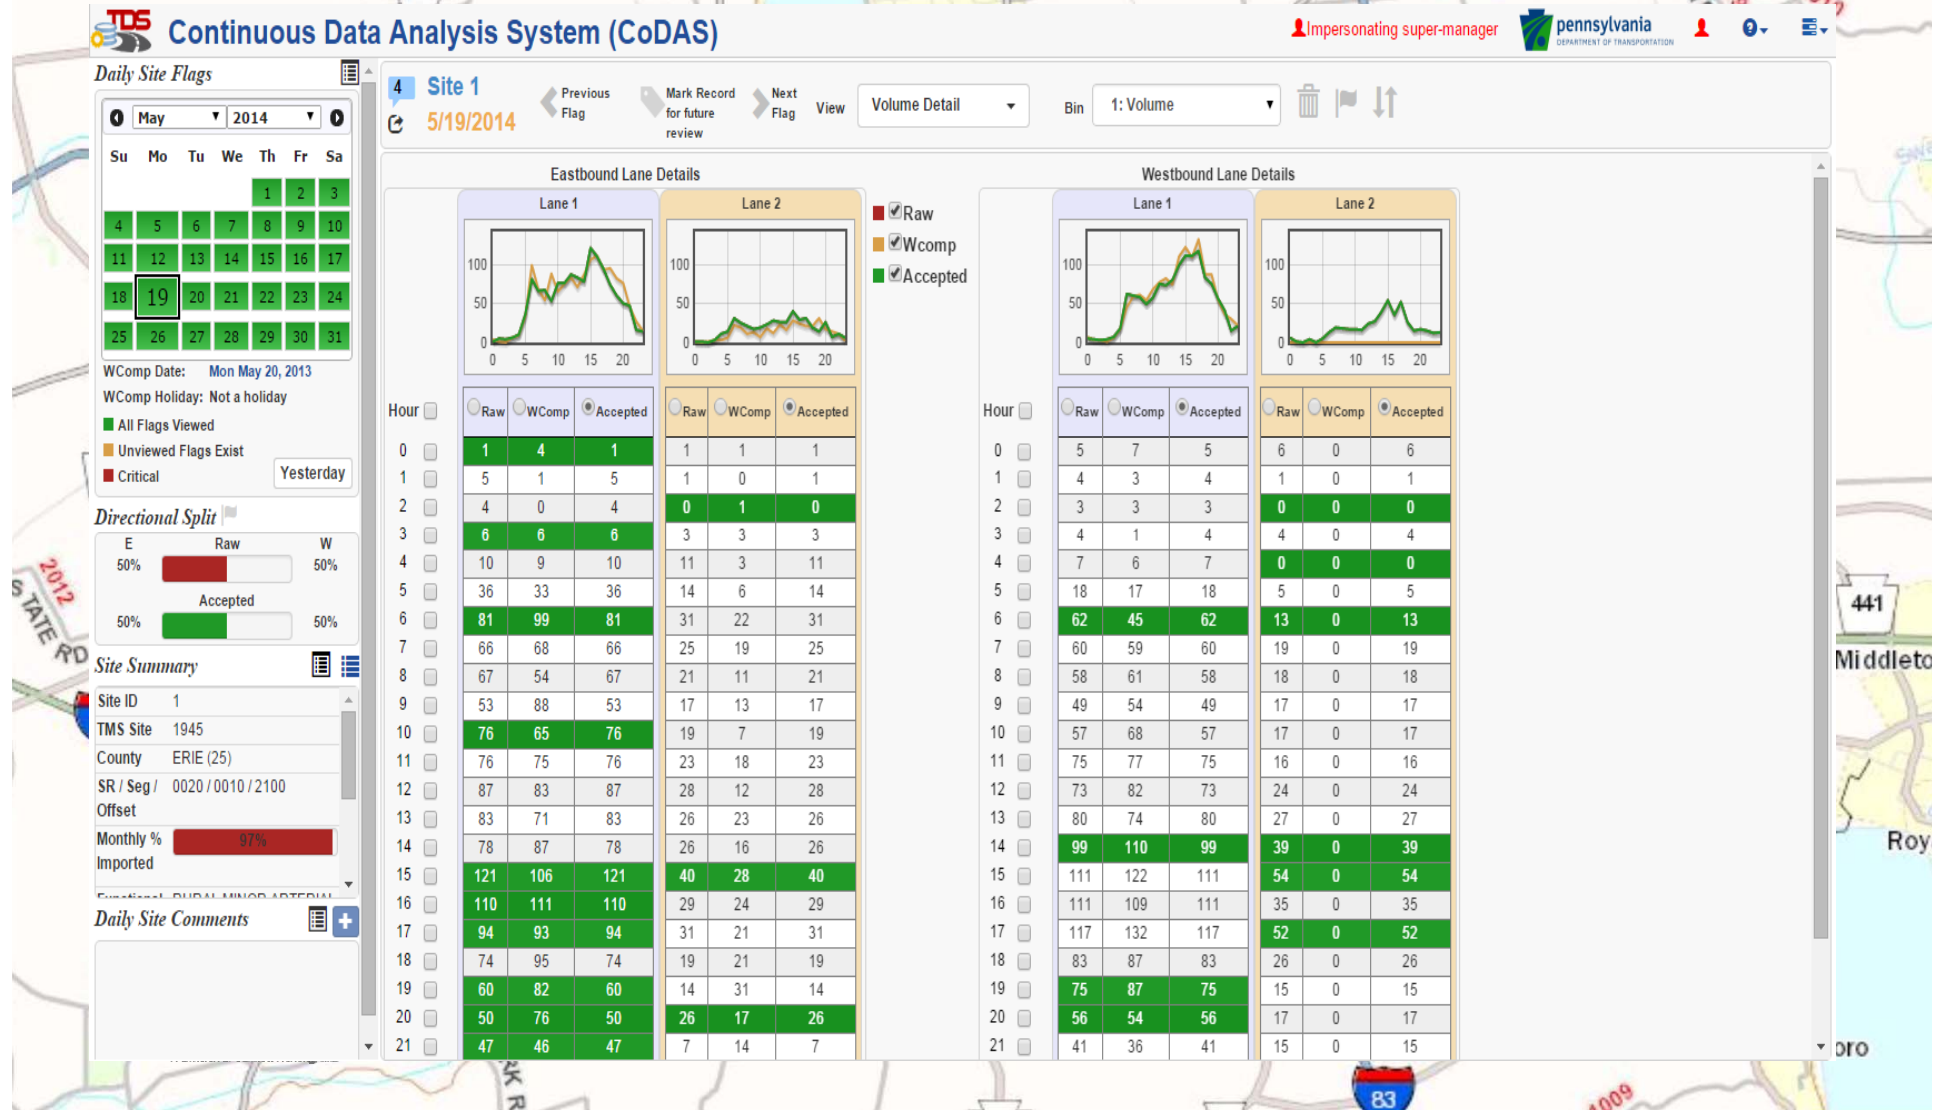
TDS Continuous Data Analysis System (CoDAS)

Impersonating super-manager

pennsylvania DEPARTMENT OF TRANSPORTATION

Daily Site Flags

May 2014

| Su | Mo | Tu | We | Th | Fr | Sa |
|---|---|---|---|---|---|---|
| | | | | 1 | 2 | 3 |
| 4 | 5 | 6 | 7 | 8 | 9 | 10 |
| 11 | 12 | 13 | 14 | 15 | 16 | 17 |
| 18 | 19 | 20 | 21 | 22 | 23 | 24 |
| 25 | 26 | 27 | 28 | 29 | 30 | 31 |

WComp Date: Mon May 20, 2013
WComp Holiday: Not a holiday
All Flags Viewed
Unviewed Flags Exist
Critical
Yesterday

Directional Split
E Raw W
50% 50%
Accepted
50% 50%

Site Summary

| Site ID | 1 |
|---|---|
| TMS Site | 1945 |
| County | ERIE (25) |
| SR / Seg / Offset | 0020 / 0010 / 2100 |
| Monthly % Imported | 97% |

Daily Site Comments

4 Site 1
5/19/2014
Previous Flag
Mark Record for future review
Next Flag
View Volume Detail
Bin 1: Volume

Eastbound Lane Details
Lane 1
Lane 2
100 50 0
0 5 10 15 20

Raw
Wcomp
Accepted

Westbound Lane Details
Lane 1
Lane 2

| Hour | Raw | WComp | Accepted | Raw | WComp | Accepted |
|---|---|---|---|---|---|---|
| 0 | 1 | 4 | 1 | 1 | 1 | 1 |
| 1 | 5 | 1 | 5 | 1 | 0 | 1 |
| 2 | 4 | 0 | 4 | 0 | 1 | 0 |
| 3 | 6 | 6 | 6 | 3 | 3 | 3 |
| 4 | 10 | 9 | 10 | 11 | 3 | 11 |
| 5 | 36 | 33 | 36 | 14 | 6 | 14 |
| 6 | 81 | 99 | 81 | 31 | 22 | 31 |
| 7 | 66 | 68 | 66 | 25 | 19 | 25 |
| 8 | 67 | 54 | 67 | 21 | 11 | 21 |
| 9 | 53 | 88 | 53 | 17 | 13 | 17 |
| 10 | 76 | 65 | 76 | 19 | 7 | 19 |
| 11 | 76 | 75 | 76 | 23 | 18 | 23 |
| 12 | 87 | 83 | 87 | 28 | 12 | 28 |
| 13 | 83 | 71 | 83 | 26 | 23 | 26 |
| 14 | 78 | 87 | 78 | 26 | 16 | 26 |
| 15 | 121 | 106 | 121 | 40 | 28 | 40 |
| 16 | 110 | 111 | 110 | 29 | 24 | 29 |
| 17 | 94 | 93 | 94 | 31 | 21 | 31 |
| 18 | 74 | 95 | 74 | 19 | 21 | 19 |
| 19 | 60 | 82 | 60 | 14 | 31 | 14 |
| 20 | 50 | 76 | 50 | 26 | 17 | 26 |
| 21 | 47 | 46 | 47 | 7 | 14 | 7 |

| Hour | Raw | WComp | Accepted | Raw | WComp | Accepted |
|---|---|---|---|---|---|---|
| 0 | 5 | 7 | 5 | 6 | 0 | 6 |
| 1 | 4 | 3 | 4 | 1 | 0 | 1 |
| 2 | 3 | 3 | 3 | 0 | 0 | 0 |
| 3 | 4 | 1 | 4 | 4 | 0 | 4 |
| 4 | 7 | 6 | 7 | 0 | 0 | 0 |
| 5 | 18 | 17 | 18 | 5 | 0 | 5 |
| 6 | 62 | 45 | 62 | 13 | 0 | 13 |
| 7 | 60 | 59 | 60 | 19 | 0 | 19 |
| 8 | 58 | 61 | 58 | 18 | 0 | 18 |
| 9 | 49 | 54 | 49 | 17 | 0 | 17 |
| 10 | 57 | 68 | 57 | 17 | 0 | 17 |
| 11 | 75 | 77 | 75 | 16 | 0 | 16 |
| 12 | 73 | 82 | 73 | 24 | 0 | 24 |
| 13 | 80 | 74 | 80 | 27 | 0 | 27 |
| 14 | 99 | 110 | 99 | 39 | 0 | 39 |
| 15 | 111 | 122 | 111 | 54 | 0 | 54 |
| 16 | 111 | 109 | 111 | 35 | 0 | 35 |
| 17 | 117 | 132 | 117 | 52 | 0 | 52 |
| 18 | 83 | 87 | 83 | 26 | 0 | 26 |
| 19 | 75 | 87 | 75 | 15 | 0 | 15 |
| 20 | 56 | 54 | 56 | 17 | 0 | 17 |
| 21 | 41 | 36 | 41 | 15 | 0 | 15 |

441 Middleto Roy oro 83 2012 STATE RD